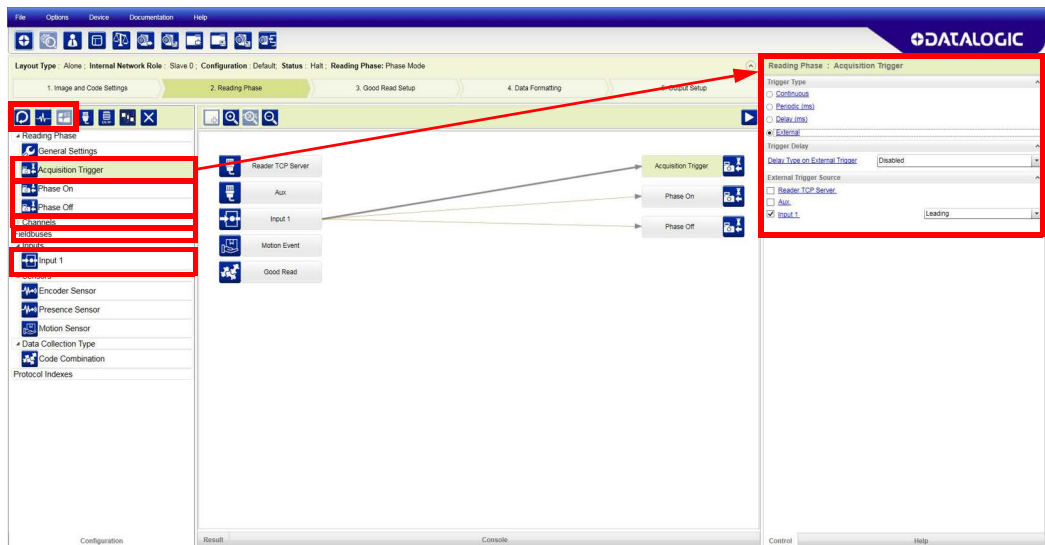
File Options Device Documentation Help

DATALOGIC

Layout Type : Alone ; Internal Network Role : Slave 0 ; Configuration : Default; Status : Halt ; Reading Phase: Phase Mode

1. Image and Code Settings
2. Reading Phase
3. Good Read Setup
4. Data Formatting
5. Output Setup

Reading Phase
General Settings
Acquisition Trigger
Phase On
Phase Off
Channels
Fieldbuses
Inputs
Input 1
Sensors
Encoder Sensor
Presence Sensor
Motion Sensor
Data Collection Type
Code Combination
Protocol Indexes

Configuration

Reader TCP Server
Aux
Input 1
Motion Event
Good Read

Acquisition Trigger
Phase On
Phase Off

Result
Console

Reading Phase : Acquisition Trigger
Trigger Type
Continuous
Periodic (ms)
Delay (ms)
External
Trigger Delay
Delay Type on External Trigger
Disabled
External Trigger Source
Reader TCP Server
Aux
Input 1
Leading

Control
Help